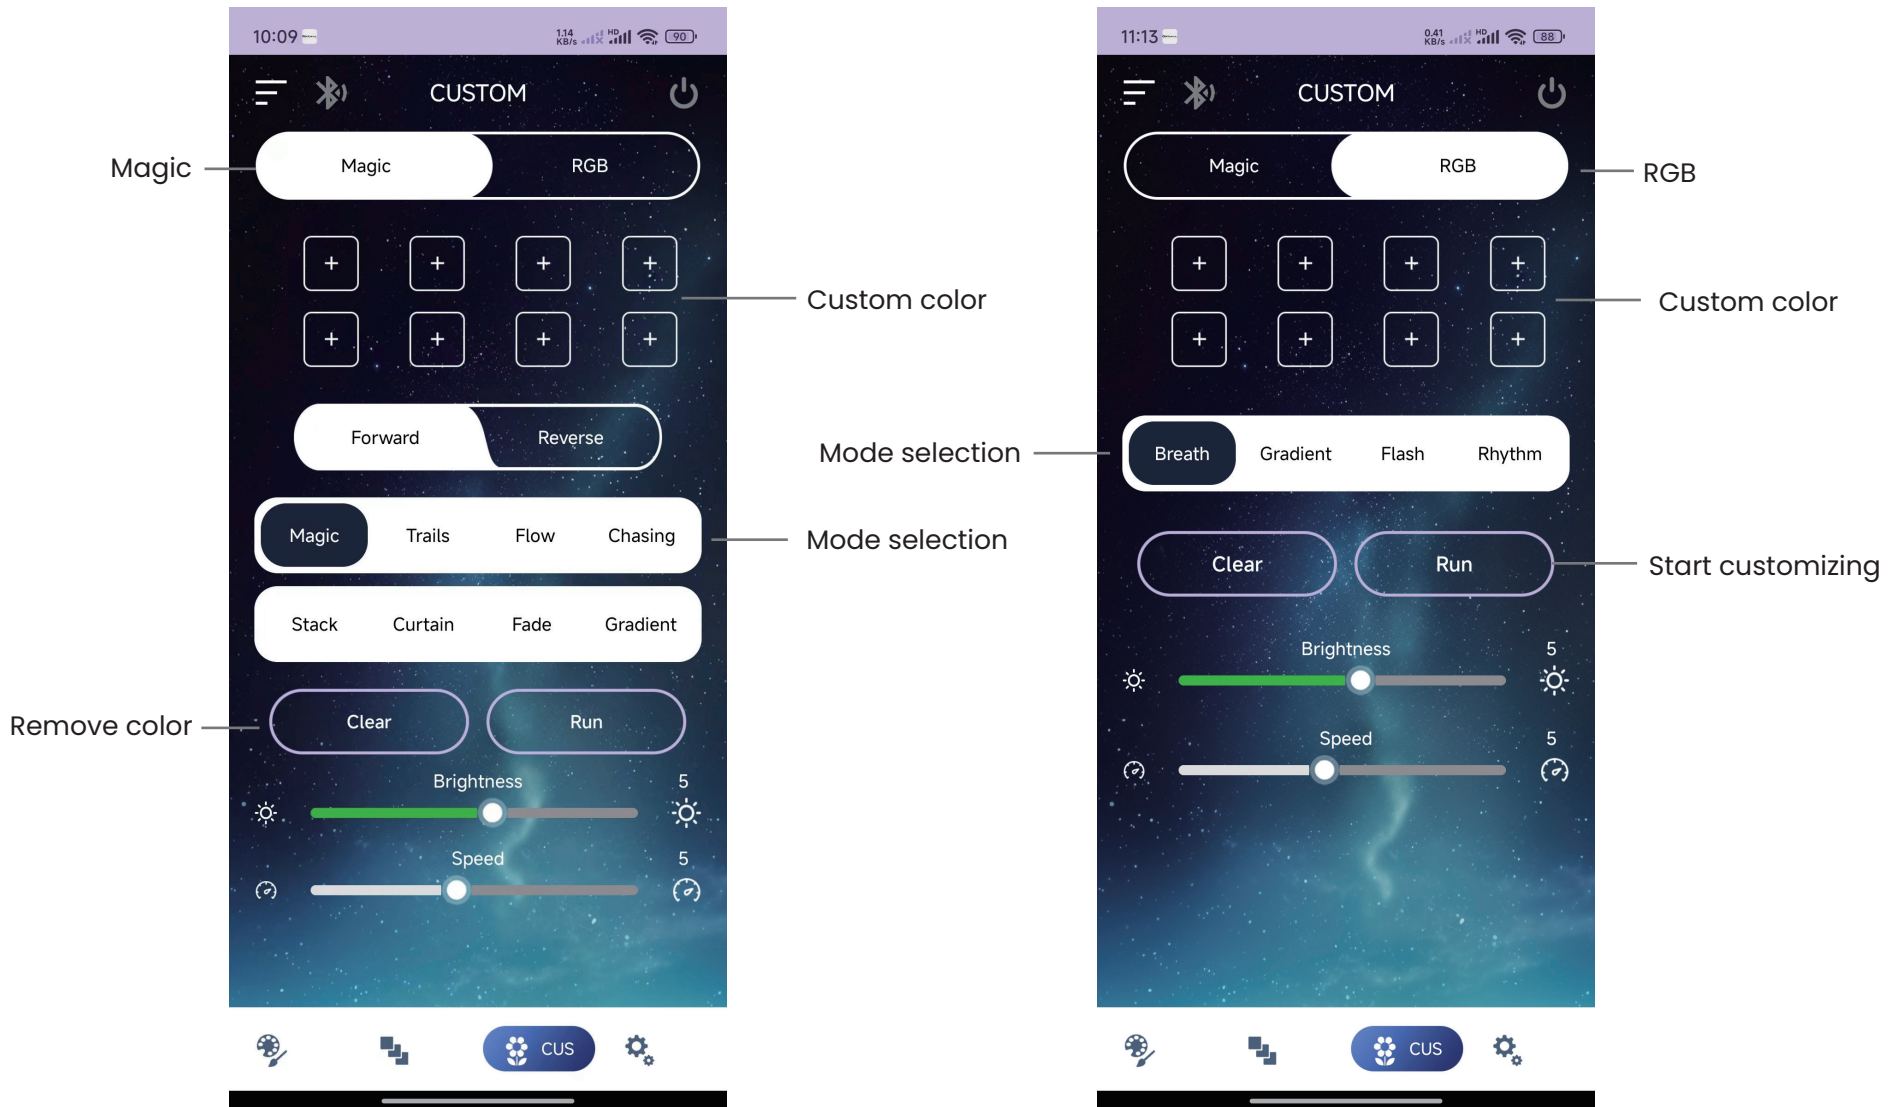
10:09
1.14 KB/s
90

CUSTOM

Magic

Magic RGB

+ + + +
+ + + +

Custom color

Forward Reverse

Magic Trails Flow Chasing

Mode selection

Stack Curtain Fade Gradient

Remove color

Clear Run

Brightness 5

Speed 5

CUS

11:13
0.41 KB/s
88

CUSTOM

Magic RGB

RGB

+ + + +
+ + + +

Custom color

Mode selection

Breath Gradient Flash Rhythm

Clear Run

Start customizing

Brightness 5

Speed 5

CUS